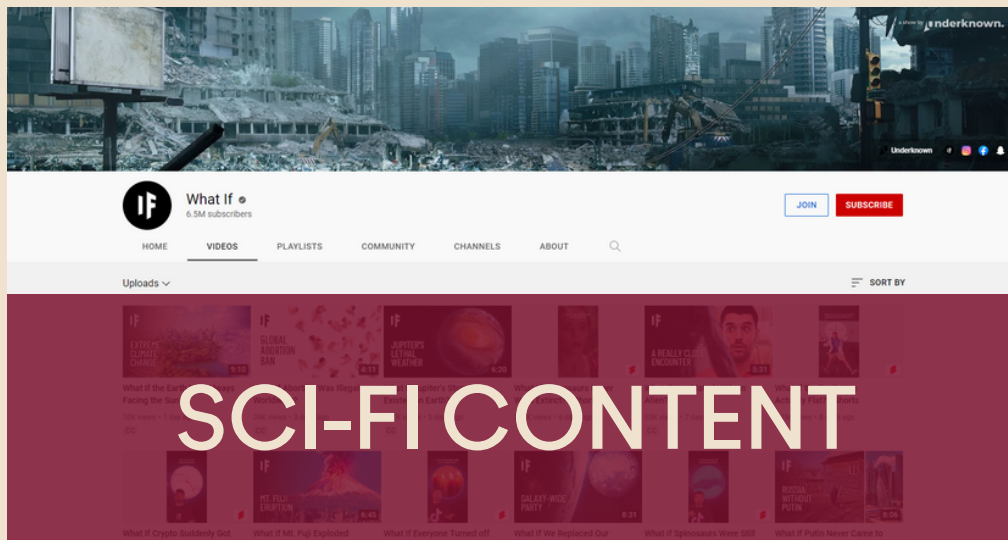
a show by underknown.

Underknown

IF

What If

6.5M subscribers

JOIN

SUBSCRIBE

HOME

VIDEOS

PLAYLISTS

COMMUNITY

CHANNELS

ABOUT

Uploads

SORT BY

EXTREME CLIMATE CHANGE

9:10

GLOBAL ABORTION BAN

8:11

JUPITER'S LETHAL WEATHER

8:30

A REALLY CLOSE ENCOUNTER

8:31

What If the Earth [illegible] Facing the Sun

What If Jupiter's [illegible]

SCI-FI CONTENT

MT. FUJI ERUPTION

8:45

GALAXY-WIDE PARTY

8:31

RUSSIA WITHOUT PUTIN

8:06

What If Crypto Suddenly Got

What If Mt. Fuji Exploded

What If Everyone Turned off

What If We Replaced Our

What If Spinosaurs Were Still

What If Putin Never Came to